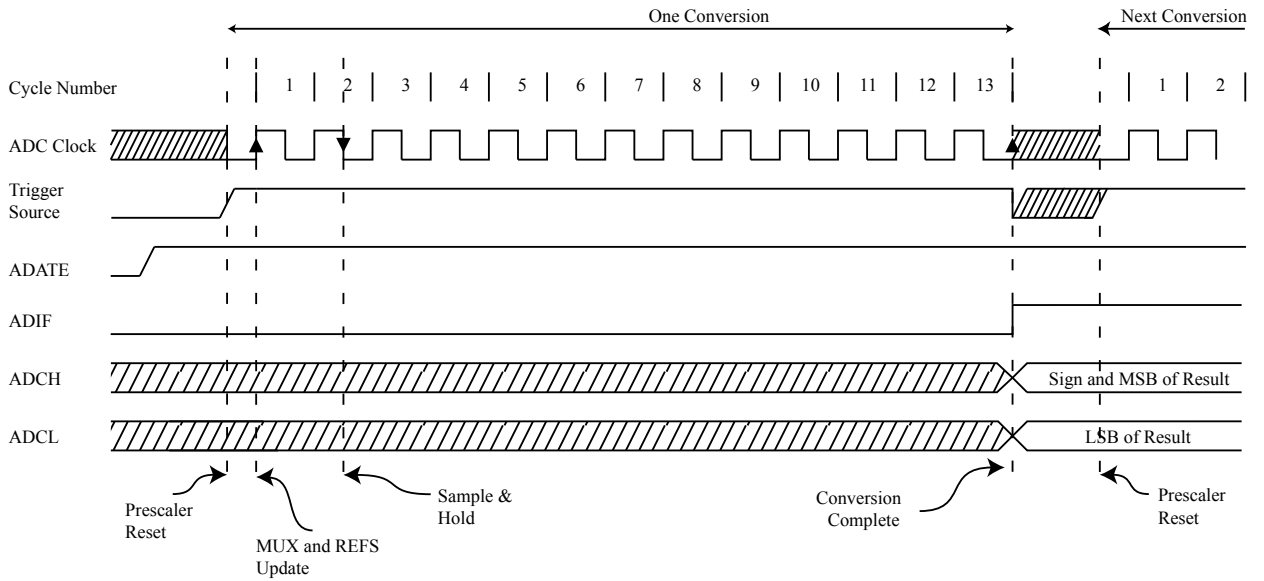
One Conversion

Next Conversion

Cycle Number

1 2 3 4 5 6 7 8 9 10 11 12 13

1 2

ADC Clock

Trigger Source

ADATE

ADIF

ADCH

Sign and MSB of Result

ADCL

LSB of Result

Prescaler Reset

MUX and REFS Update

Sample & Hold

Conversion Complete

Prescaler Reset